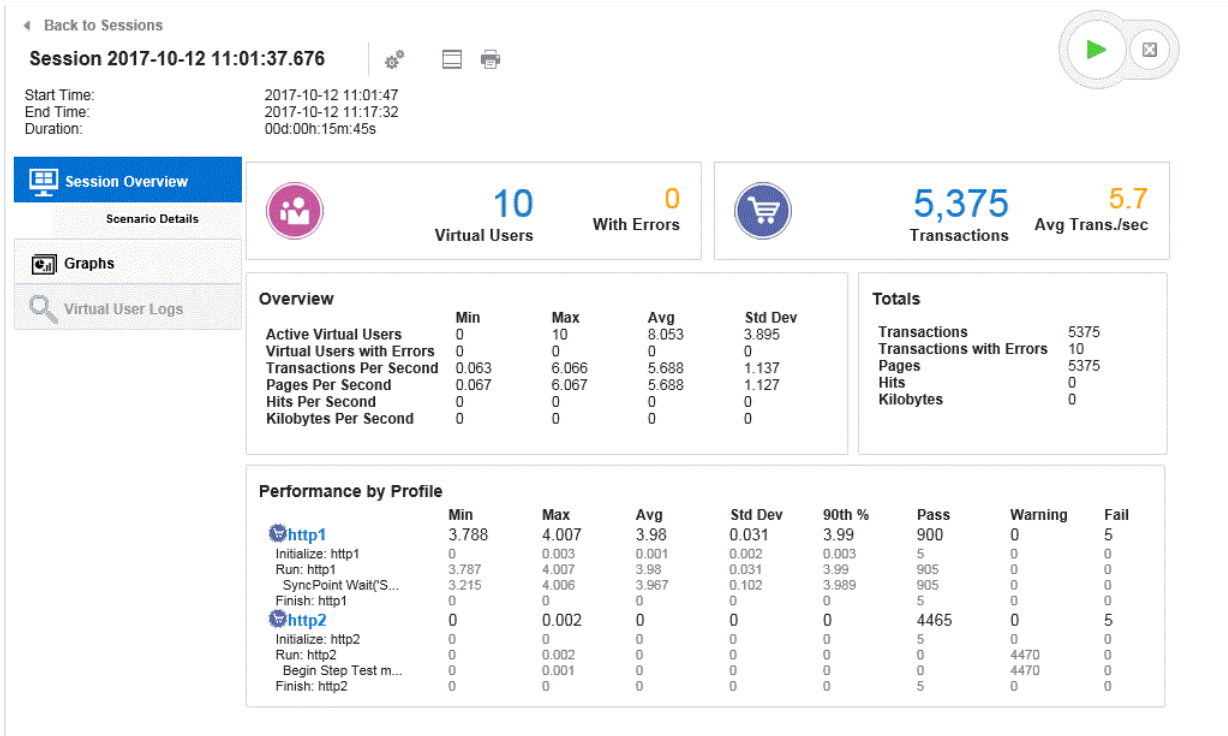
Back to Sessions

Session 2017-10-12 11:01:37.676

Start Time: 2017-10-12 11:01:47
End Time: 2017-10-12 11:17:32
Duration: 00d:00h:15m:45s

Session Overview
Scenario Details
Graphs
Virtual User Logs

10
Virtual Users
0
With Errors

5,375
Transactions
5.7
Avg Trans./sec

Overview

| | Min | Max | Avg | Std Dev |
|---|---|---|---|---|
| Active Virtual Users | 0 | 10 | 8.053 | 3.895 |
| Virtual Users with Errors | 0 | 0 | 0 | 0 |
| Transactions Per Second | 0.063 | 6.066 | 5.688 | 1.137 |
| Pages Per Second | 0.067 | 6.067 | 5.688 | 1.127 |
| Hits Per Second | 0 | 0 | 0 | 0 |
| Kilobytes Per Second | 0 | 0 | 0 | 0 |

Totals

| | |
|---|---|
| Transactions | 5375 |
| Transactions with Errors | 10 |
| Pages | 5375 |
| Hits | 0 |
| Kilobytes | 0 |

Performance by Profile

| | Min | Max | Avg | Std Dev | 90th % | Pass | Warning | Fail |
|---|---|---|---|---|---|---|---|---|
| http1 | 3.788 | 4.007 | 3.98 | 0.031 | 3.99 | 900 | 0 | 5 |
| Initialize: http1 | 0 | 0.003 | 0.001 | 0.002 | 0.003 | 5 | 0 | 0 |
| Run: http1 | 3.787 | 4.007 | 3.98 | 0.031 | 3.99 | 905 | 0 | 0 |
| SyncPoint Wait('S... | 3.215 | 4.006 | 3.967 | 0.102 | 3.989 | 905 | 0 | 0 |
| Finish: http1 | 0 | 0 | 0 | 0 | 0 | 5 | 0 | 0 |
| http2 | 0 | 0.002 | 0 | 0 | 0 | 4465 | 0 | 5 |
| Initialize: http2 | 0 | 0 | 0 | 0 | 0 | 5 | 0 | 0 |
| Run: http2 | 0 | 0.002 | 0 | 0 | 0 | 0 | 4470 | 0 |
| Begin Step Test m... | 0 | 0.001 | 0 | 0 | 0 | 0 | 4470 | 0 |
| Finish: http2 | 0 | 0 | 0 | 0 | 0 | 5 | 0 | 0 |